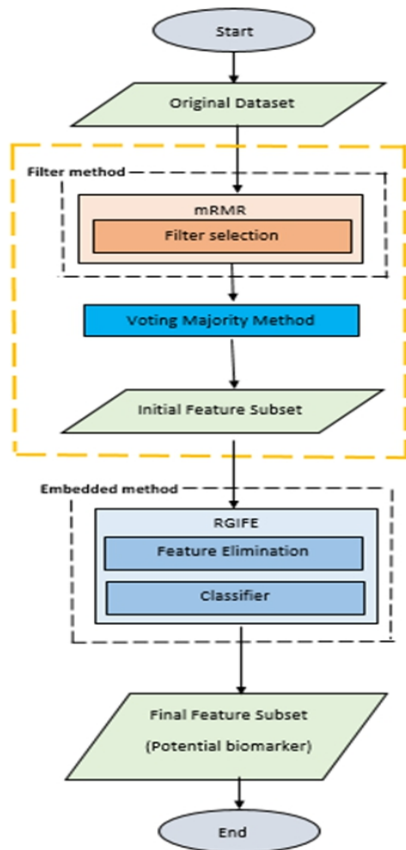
Start

Original Dataset

Filter method

mRMR

Filter selection

Voting Majority Method

Initial Feature Subset

Embedded method

RGIFE

Feature Elimination

Classifier

Final Feature Subset

(Potential biomarker)

End